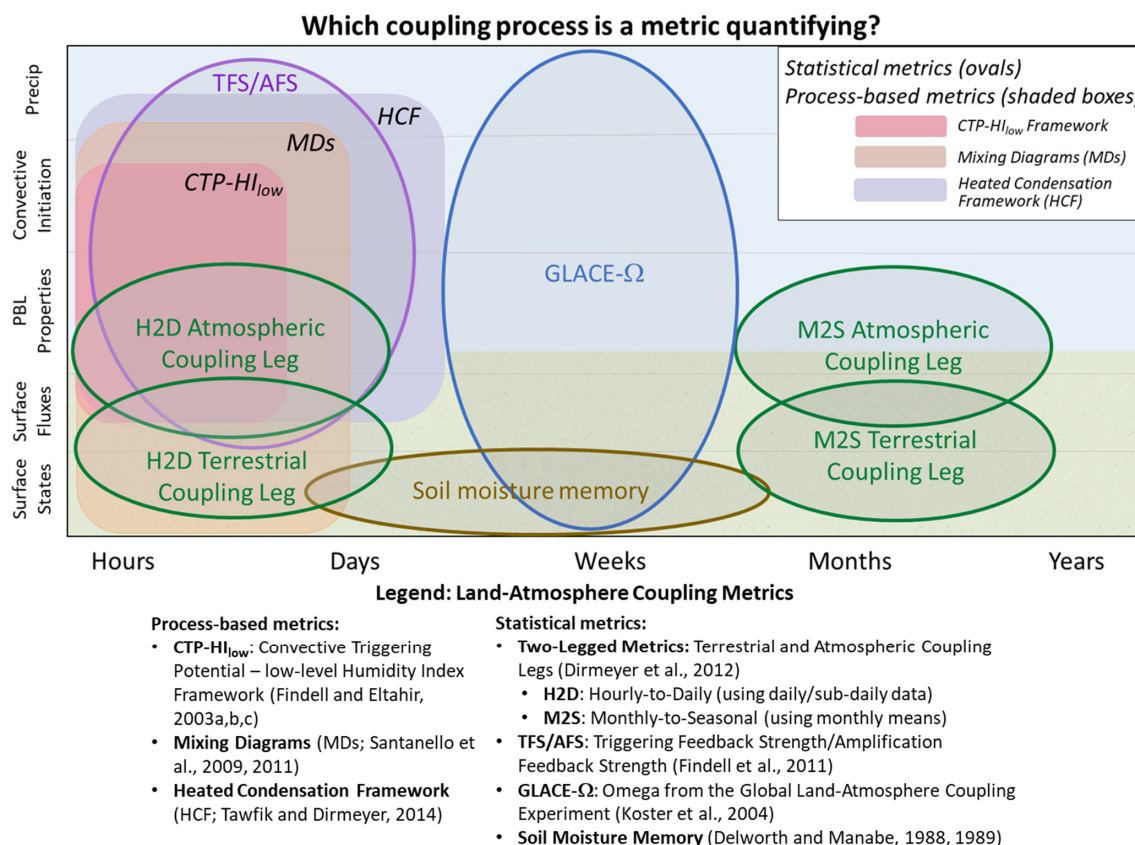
Which coupling process is a metric quantifying?

Statistical metrics (ovals)
Process-based metrics (shaded boxes)
CTP-HI$_{low}$ Framework
Mixing Diagrams (MDs)
Heated Condensation Framework (HCF)

Precip
Convective Initiation
PBL Properties
Surface Fluxes
Surface States

TFS/AFS
HCF
MDs
CTP-HI$_{low}$
GLACE-Ω
H2D Atmospheric Coupling Leg
M2S Atmospheric Coupling Leg
M2S Terrestrial Coupling Leg
H2D Terrestrial Coupling Leg
Soil moisture memory

Hours
Days
Weeks
Months
Years

Legend: Land-Atmosphere Coupling Metrics

Process-based metrics:
• CTP-HI$_{low}$: Convective Triggering Potential – low-level Humidity Index Framework (Findell and Eltahir, 2003a,b,c)
• Mixing Diagrams (MDs; Santanello et al., 2009, 2011)
• Heated Condensation Framework (HCF; Tawfik and Dirmeyer, 2014)

Statistical metrics:
• Two-Legged Metrics: Terrestrial and Atmospheric Coupling Legs (Dirmeyer et al., 2012)
• H2D: Hourly-to-Daily (using daily/sub-daily data)
• M2S: Monthly-to-Seasonal (using monthly means)
• TFS/AFS: Triggering Feedback Strength/Amplification Feedback Strength (Findell et al., 2011)
• GLACE-Ω: Omega from the Global Land-Atmosphere Coupling Experiment (Koster et al., 2004)
• Soil Moisture Memory (Delworth and Manabe, 1988, 1989)